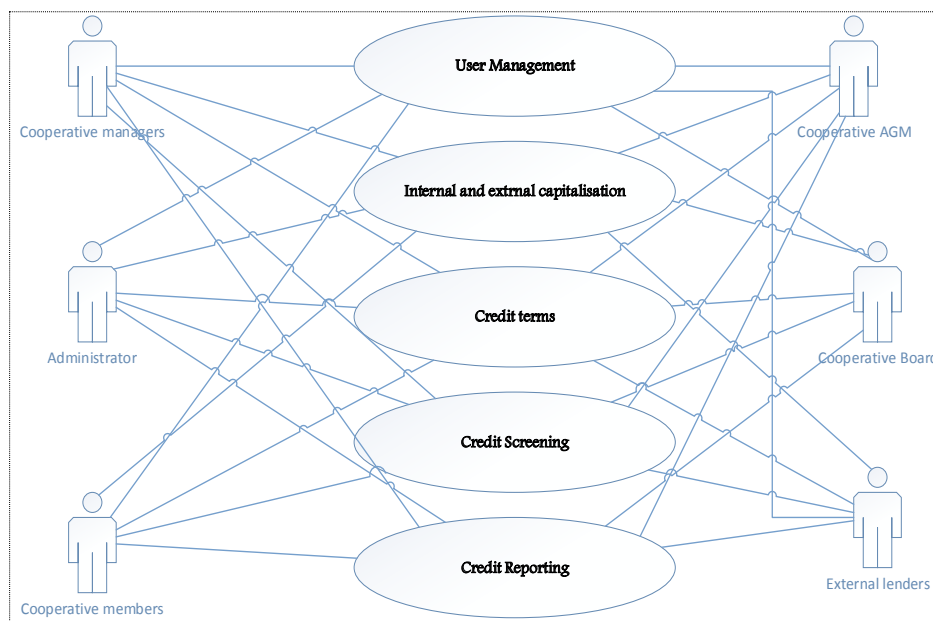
User Management

Cooperative managers

Cooperative AGM

Internal and extrnal capitalisation

Administrator

Credit terms

Cooperative Board

Credit Screening

Cooperative members

Credit Reporting

External lenders